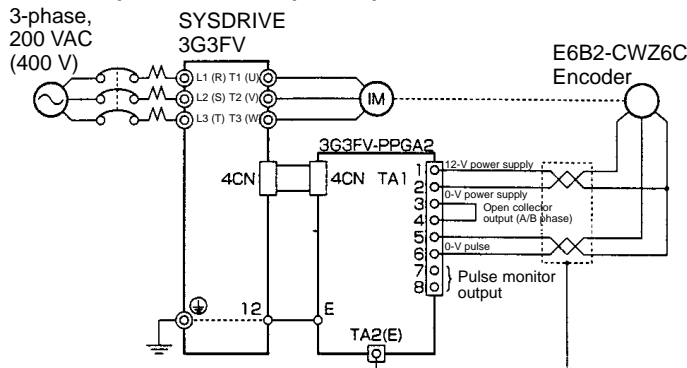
3-phase, 200 VAC (400 V)

SYSDRIVE 3G3FV

L1 (R) T1 (U)
L2 (S) T2 (V)
L3 (T) T3 (W)

IM

E6B2-CWZ6C Encoder

3G3FV-PPGA2

4CN

4CN TA1

1 12-V power supply
2 0-V power supply
3 Open collector output (A/B phase)
4
5
6 0-V pulse
7 Pulse monitor output
8

12

E

TA2(E)